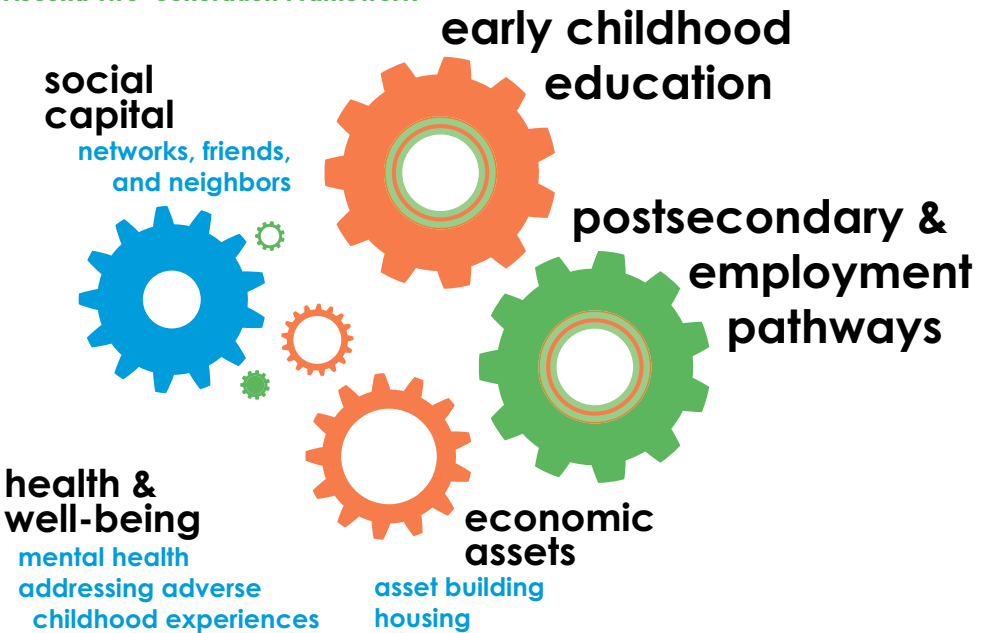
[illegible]

early childhood education

social capital
networks, friends, and neighbors

postsecondary & employment pathways

health & well-being
mental health
addressing adverse childhood experiences

economic assets
asset building
housing